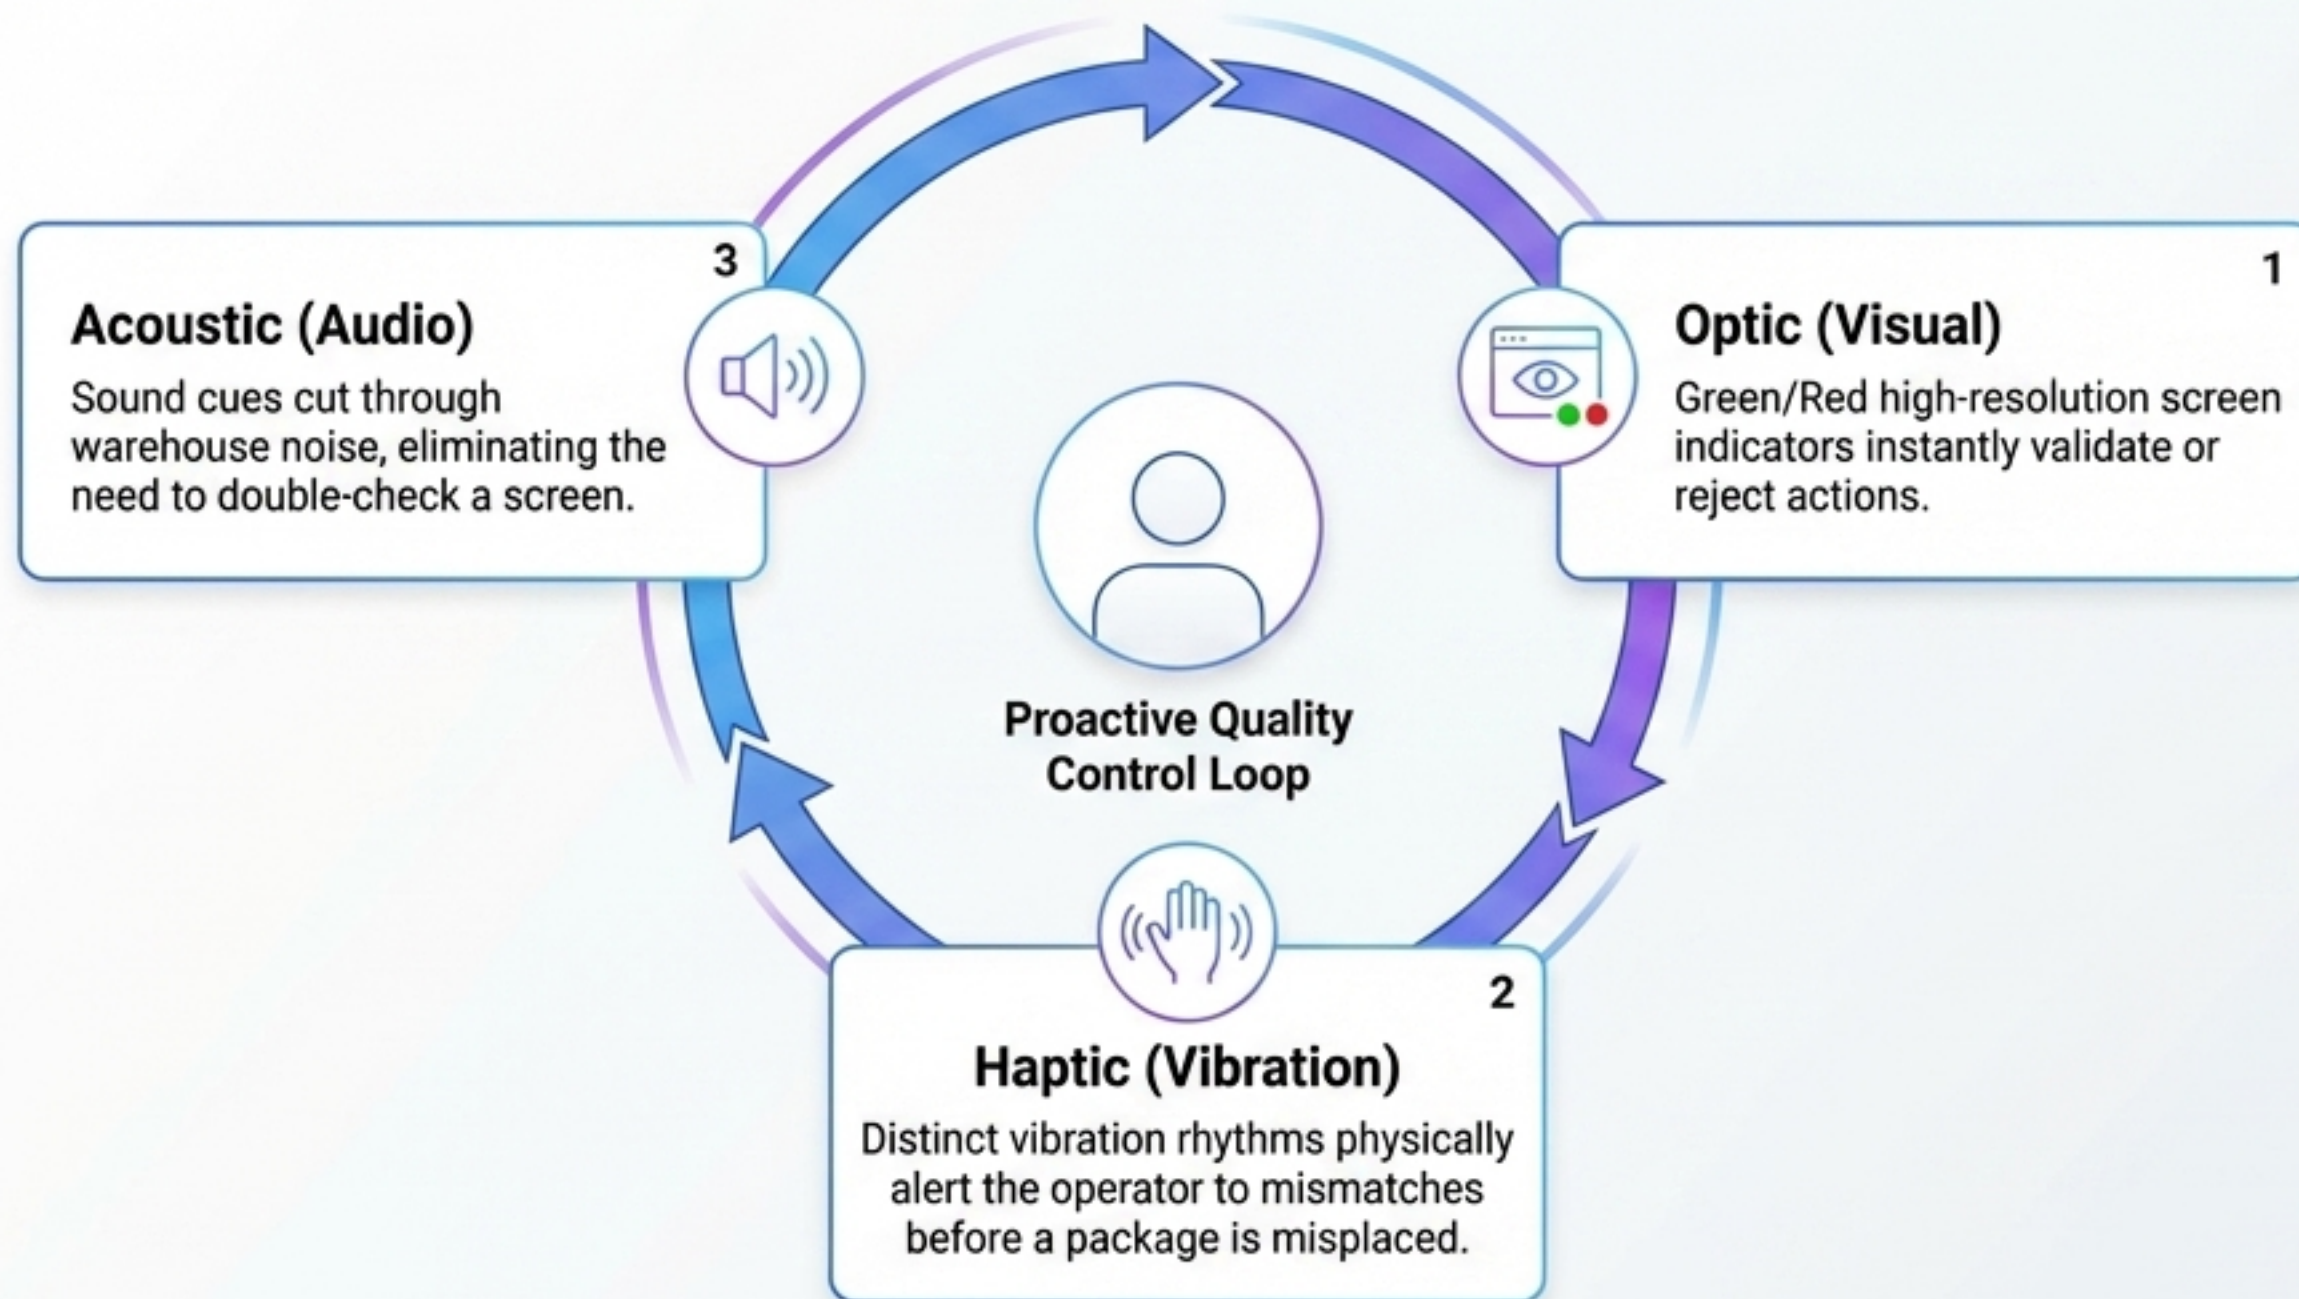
3

Acoustic (Audio)

Sound cues cut through warehouse noise, eliminating the need to double-check a screen.

1

Optic (Visual)

Green/Red high-resolution screen indicators instantly validate or reject actions.

Proactive Quality Control Loop

2

Haptic (Vibration)

Distinct vibration rhythms physically alert the operator to mismatches before a package is misplaced.